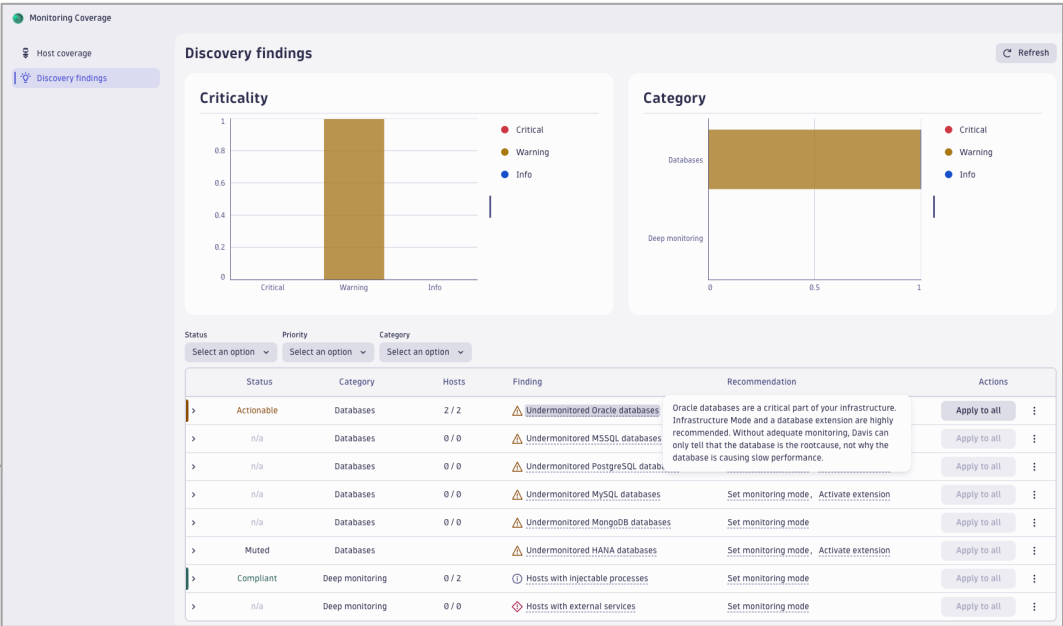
Monitoring Coverage

Host coverage
Discovery findings

Discovery findings

Refresh

Criticality

1
0.8
0.6
0.4
0.2
0
Critical
Warning
Info

Critical
Warning
Info

Category

Databases
Deep monitoring
0
0.5
1

Critical
Warning
Info

Status
Select an option
Priority
Select an option
Category
Select an option

| | Status | Category | Hosts | Finding | Recommendation | Actions | |
|---|---|---|---|---|---|---|---|
| › | Actionable | Databases | 2 / 2 | Undermonitored Oracle databases | | Apply to all | ⋮ |
| › | n/a | Databases | 0 / 0 | Undermonitored MSSQL databases | | Apply to all | ⋮ |
| › | n/a | Databases | 0 / 0 | Undermonitored PostgreSQL datab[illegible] | | Apply to all | ⋮ |
| › | n/a | Databases | 0 / 0 | Undermonitored MySQL databases | Set monitoring mode, Activate extension | Apply to all | ⋮ |
| › | n/a | Databases | 0 / 0 | Undermonitored MongoDB databases | Set monitoring mode | Apply to all | ⋮ |
| › | Muted | Databases | | Undermonitored HANA databases | Set monitoring mode, Activate extension | Apply to all | ⋮ |
| › | Compliant | Deep monitoring | 0 / 2 | Hosts with injectable processes | Set monitoring mode | Apply to all | ⋮ |
| › | n/a | Deep monitoring | 0 / 0 | Hosts with external services | Set monitoring mode | Apply to all | ⋮ |

Oracle databases are a critical part of your infrastructure. Infrastructure Mode and a database extension are highly recommended. Without adequate monitoring, Davis can only tell that the database is the rootcause, not why the database is causing slow performance.